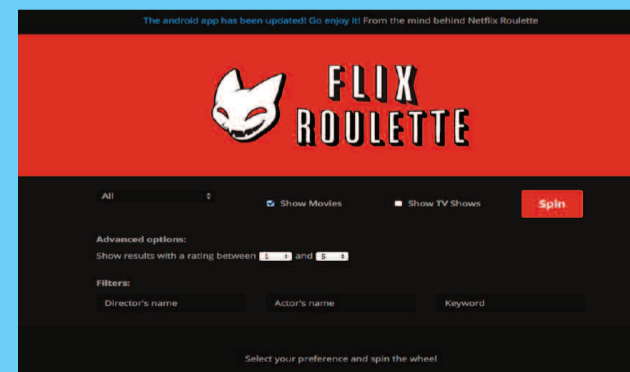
The android app has been updated! Go enjoy it! From the mind behind Netflix Roulette

FLIX ROULETTE

All

Show Movies

Show TV Shows

Spin

Advanced options:

Show results with a rating between 1 and 5

Filters:

Director's name

Actor's name

Keyword

Select your preference and spin the wheel